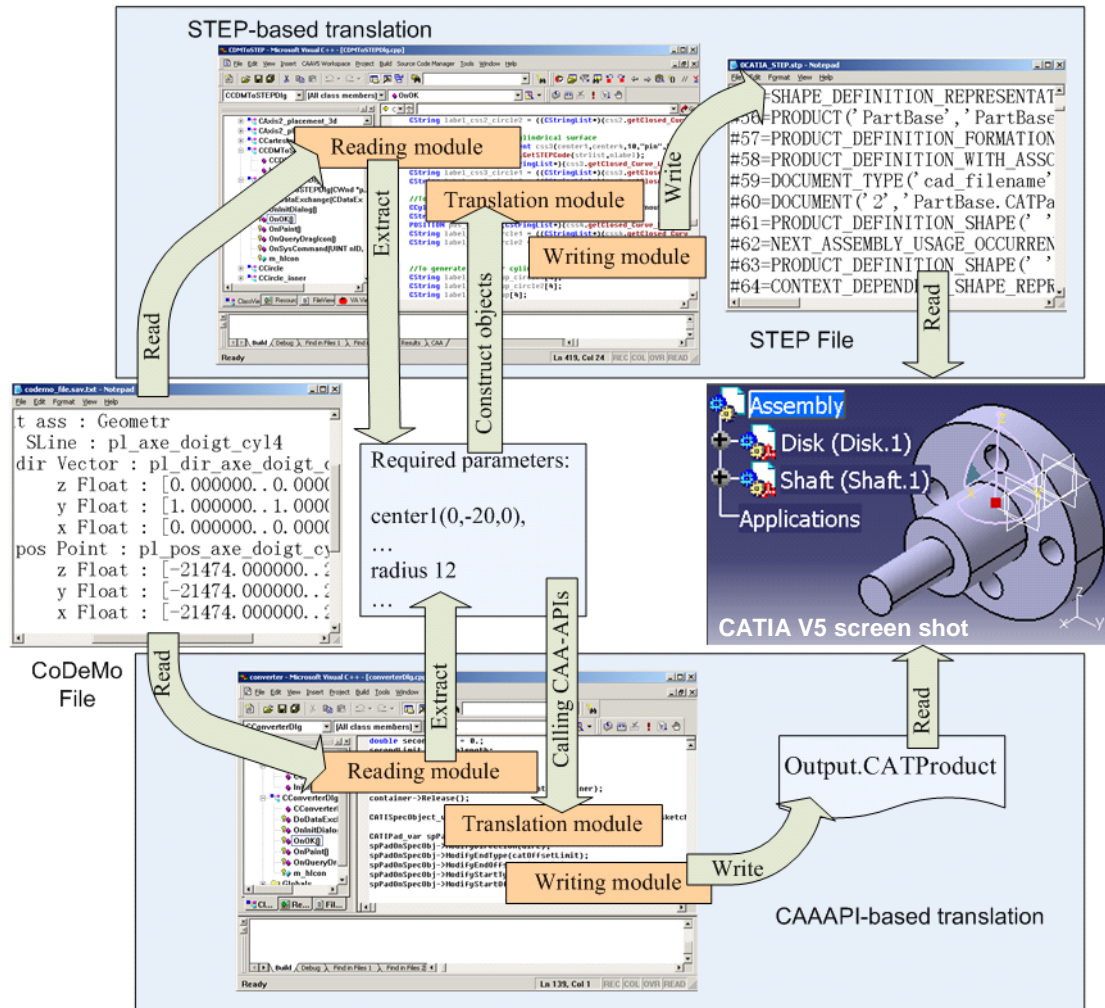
STEP-based translation

CDMToSTEP - Microsoft Visual C++ - [CDMToSTEPDlg.cpp]

File Edit View Insert Project Build Tools Window Help

CCDMToSTEPDlg [All class members] OnOK

Reading module

Translation module

Writing module

Extract

Construct objects

Write

Read

Ready Ln 419, Col 24 REC COL OVR READ

0CATIA_STEP.stp - Notepad

File Edit Format View Help

=SHAPE_DEFINITION_REPRESENTAT
#56=PRODUCT('PartBase','PartBase
#57=PRODUCT_DEFINITION_FORMATION
#58=PRODUCT_DEFINITION_WITH_ASSC
#59=DOCUMENT_TYPE('cad_filename'
#60=DOCUMENT('2','PartBase.CATPa
#61=PRODUCT_DEFINITION_SHAPE(' '
#62=NEXT_ASSEMBLY_USAGE_OCCURREN
#63=PRODUCT_DEFINITION_SHAPE(' '
#64=CONTEXT_DEPENDE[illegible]_SHAPE_REPR

STEP File

Read

codemo_file.sav.txt - Notepad

File Edit Format View Help

t ass : Geometr
SLine : pl_axe_doigt_cyl4
dir Vector : pl_dir_axe_doigt_c
z Float : [0.000000..0.0000
y Float : [1.000000..1.0000
x Float : [0.000000..0.0000
pos Point : pl_pos_axe_doigt_cy
z Float : [-21474.000000..2
y Float : [-21474.000000..2
x Float : [-21474.000000..2

CoDeMo File

Required parameters:

center1(0,-20,0),
…
radius 12
…

Assembly
Disk (Disk.1)
Shaft (Shaft.1)
Applications

CATIA V5 screen shot

Read

Extract

Calling CAA-APIs

converter - Microsoft Visual C++ - [converterDlg.cpp]

CConverterDlg [All class members]

Reading module

Translation module

Writing module

Write

Output.CATProduct

Read

CAAAPI-based translation

Ready Ln 139, Col 1 REC COL OVR READ